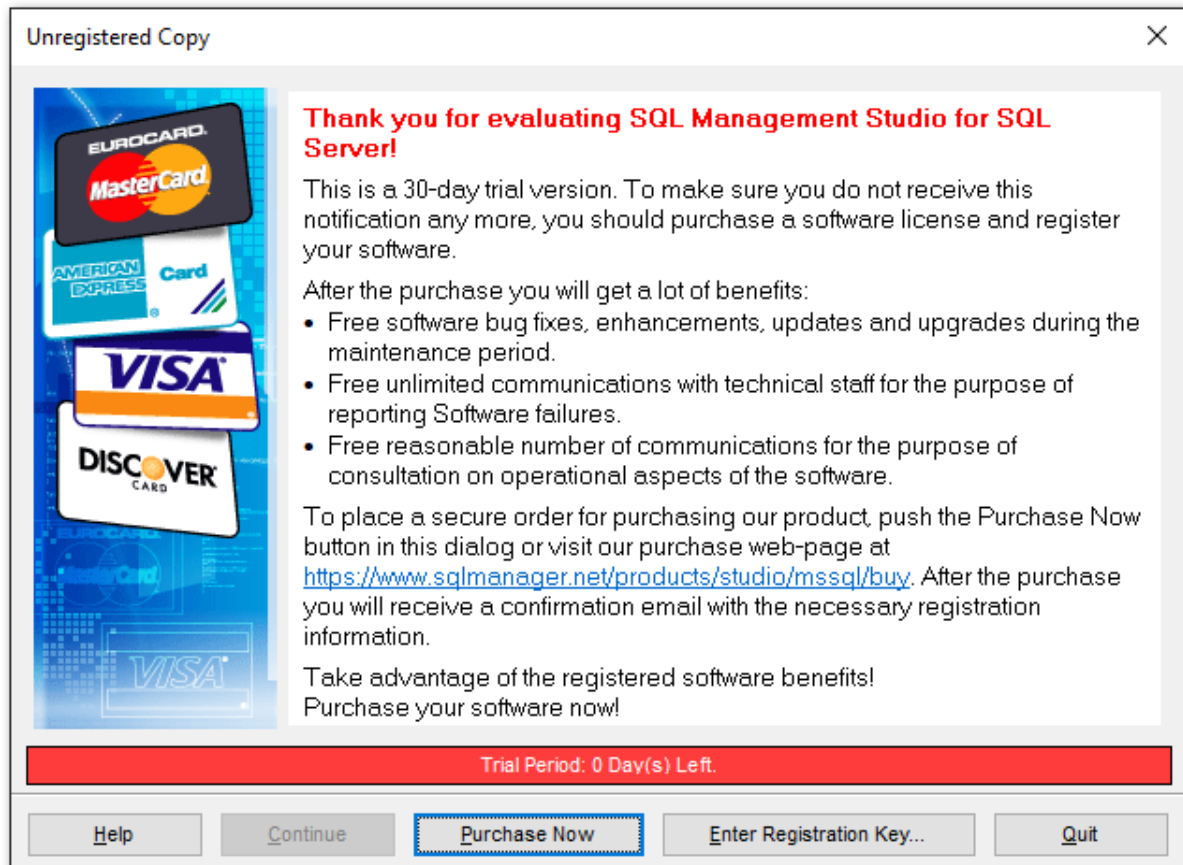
Unregistered Copy

EUROCARD MasterCard AMERICAN EXPRESS Card VISA DISCOVER CARD EUROCARD MasterCard VISA

Thank you for evaluating SQL Management Studio for SQL Server!

This is a 30-day trial version. To make sure you do not receive this notification any more, you should purchase a software license and register your software.

After the purchase you will get a lot of benefits:
• Free software bug fixes, enhancements, updates and upgrades during the maintenance period.
• Free unlimited communications with technical staff for the purpose of reporting Software failures.
• Free reasonable number of communications for the purpose of consultation on operational aspects of the software.

To place a secure order for purchasing our product, push the Purchase Now button in this dialog or visit our purchase web-page at https://www.sqlmanager.net/products/studio/mssql/buy. After the purchase you will receive a confirmation email with the necessary registration information.

Take advantage of the registered software benefits!
Purchase your software now!

Trial Period: 0 Day(s) Left.

Help | Continue | Purchase Now | Enter Registration Key... | Quit